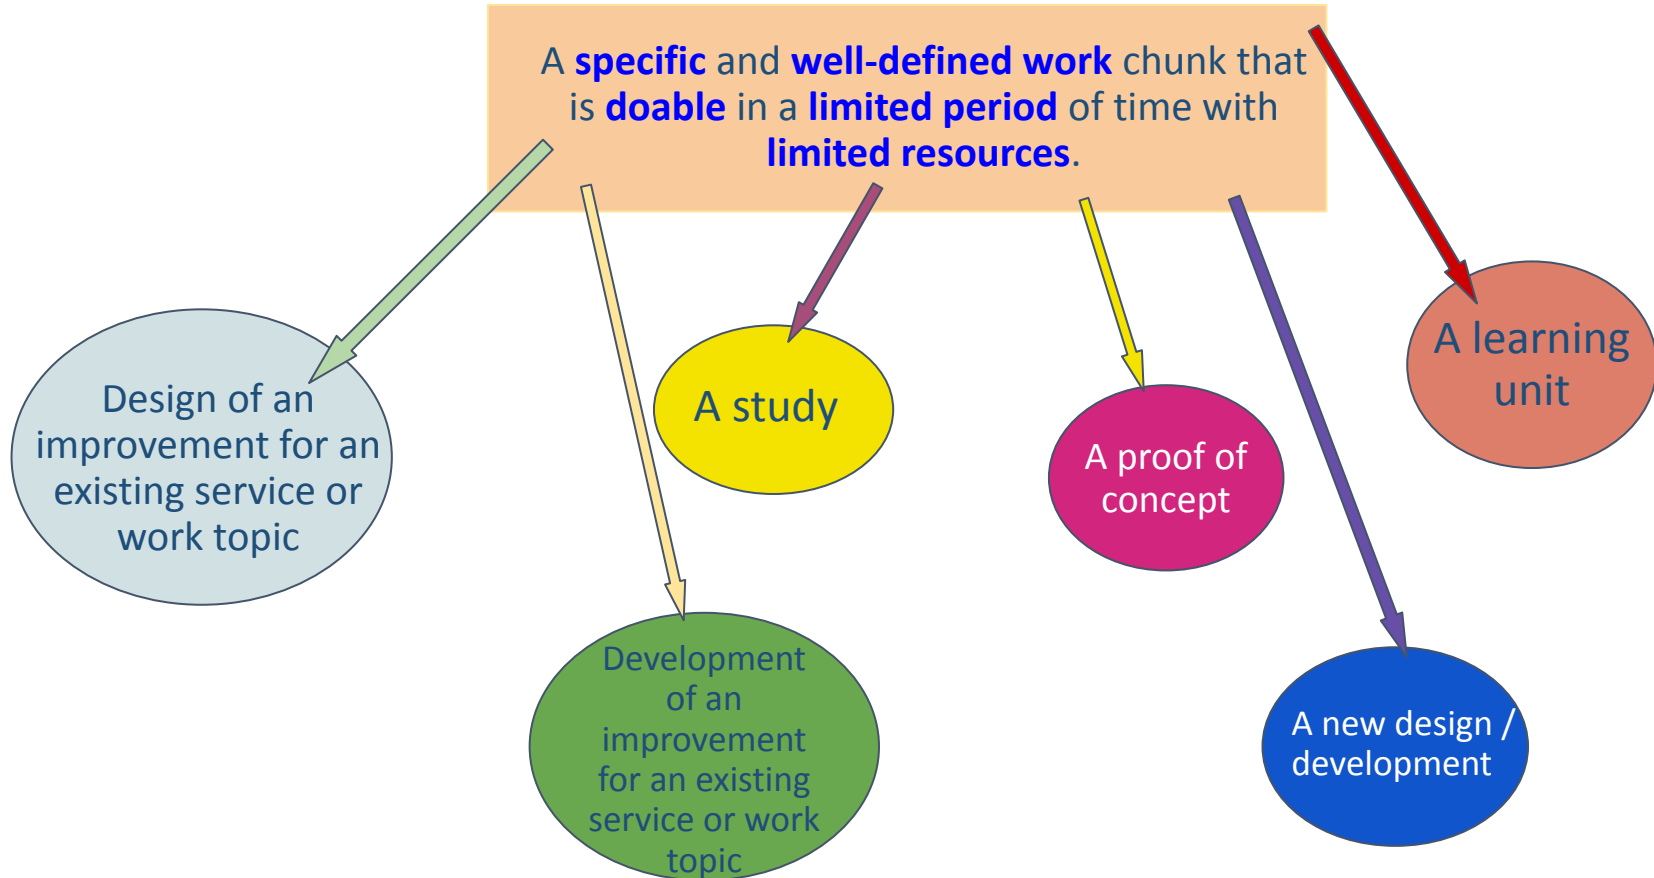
A **specific** and **well-defined work** chunk that is **doable** in a **limited period** of time with **limited resources**.

Design of an improvement for an existing service or work topic

Development of an improvement for an existing service or work topic

A study

A proof of concept

A new design / development

A learning unit